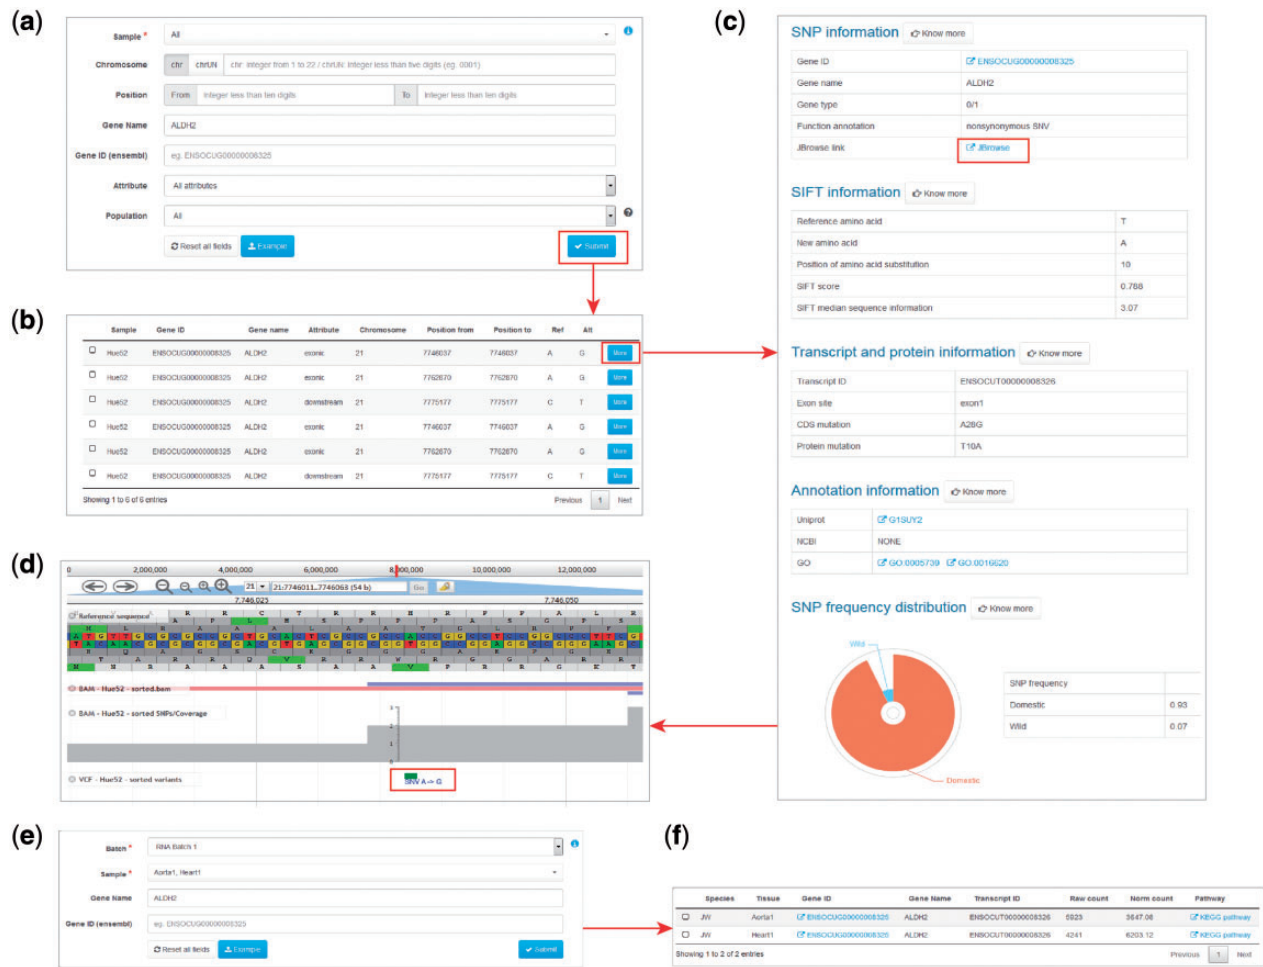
(a)

Sample * All

Chromosome chr chrUN chr: integer from 1 to 22 / chrUN: integer less than five digits (eg. 0001)

Position From integer less than ten digits To integer less than ten digits

Gene Name ALDH2

Gene ID (ensembl) eg. ENSOCUG00000008325

Attribute All attributes

Population All

Reset all fields Example Submit

(b)

| | Sample | Gene ID | Gene name | Attribute | Chromosome | Position from | Position to | Ref | Alt | |
|---|---|---|---|---|---|---|---|---|---|---|
| | Hue52 | ENSOCUG00000008325 | ALDH2 | exonic | 21 | 7746037 | 7746037 | A | G | More |
| | Hue52 | ENSOCUG00000008325 | ALDH2 | exonic | 21 | 7762670 | 7762670 | A | G | More |
| | Hue52 | ENSOCUG00000008325 | ALDH2 | downstream | 21 | 7775177 | 7775177 | C | T | More |
| | Hue52 | ENSOCUG00000008325 | ALDH2 | exonic | 21 | 7746037 | 7746037 | A | G | More |
| | Hue52 | ENSOCUG00000008325 | ALDH2 | exonic | 21 | 7762670 | 7762670 | A | G | More |
| | Hue52 | ENSOCUG00000008325 | ALDH2 | downstream | 21 | 7775177 | 7775177 | C | T | More |

Showing 1 to 6 of 6 entries Previous 1 Next

(c)

SNP information Know more

| Gene ID | ENSOCUG00000008325 |
|---|---|
| Gene name | ALDH2 |
| Gene type | 0/1 |
| Function annotation | nonsynonymous SNV |
| JBrowse link | JBrowse |

SIFT information Know more

| Reference amino acid | T |
|---|---|
| New amino acid | A |
| Position of amino acid substitution | 10 |
| SIFT score | 0.768 |
| SIFT median sequence information | 3.07 |

Transcript and protein information Know more

| Transcript ID | ENSOCUT00000008326 |
|---|---|
| Exon site | exon1 |
| CDS mutation | A28G |
| Protein mutation | T10A |

Annotation information Know more

| Uniprot | G1SUY2 |
|---|---|
| NCBI | NONE |
| GO | GO:0005739 GO:0016620 |

SNP frequency distribution Know more

Wild

Domestic

| SNP frequency | |
|---|---|
| Domestic | 0.93 |
| Wild | 0.07 |

(d)

0 2,000,000 4,000,000 6,000,000 8,000,000 10,000,000 12,000,000

21 21:7746011..7746068 (54 b) Go

7,746,025 7,746,050

Reference sequence

BAM - Hue52 - sorted.bam

BAM - Hue52 - sorted SNPs/Coverage

VCF - Hue52 - sorted variants

SNV A -> G

(e)

Batch * RNA Batch 1

Sample * Aorta1, Heart1

Gene Name ALDH2

Gene ID (ensembl) eg. ENSOCUG00000008325

Reset all fields Example Submit

(f)

| | Species | Tissue | Gene ID | Gene Name | Transcript ID | Raw count | Norm count | Pathway |
|---|---|---|---|---|---|---|---|---|
| | JW | Aorta1 | ENSOCUG00000008325 | ALDH2 | ENSOCUT00000008326 | 5923 | 5647.08 | KEGG pathway |
| | JW | Heart1 | ENSOCUG00000008325 | ALDH2 | ENSOCUT00000008326 | 4241 | 6203.12 | KEGG pathway |

Showing 1 to 2 of 2 entries Previous 1 Next